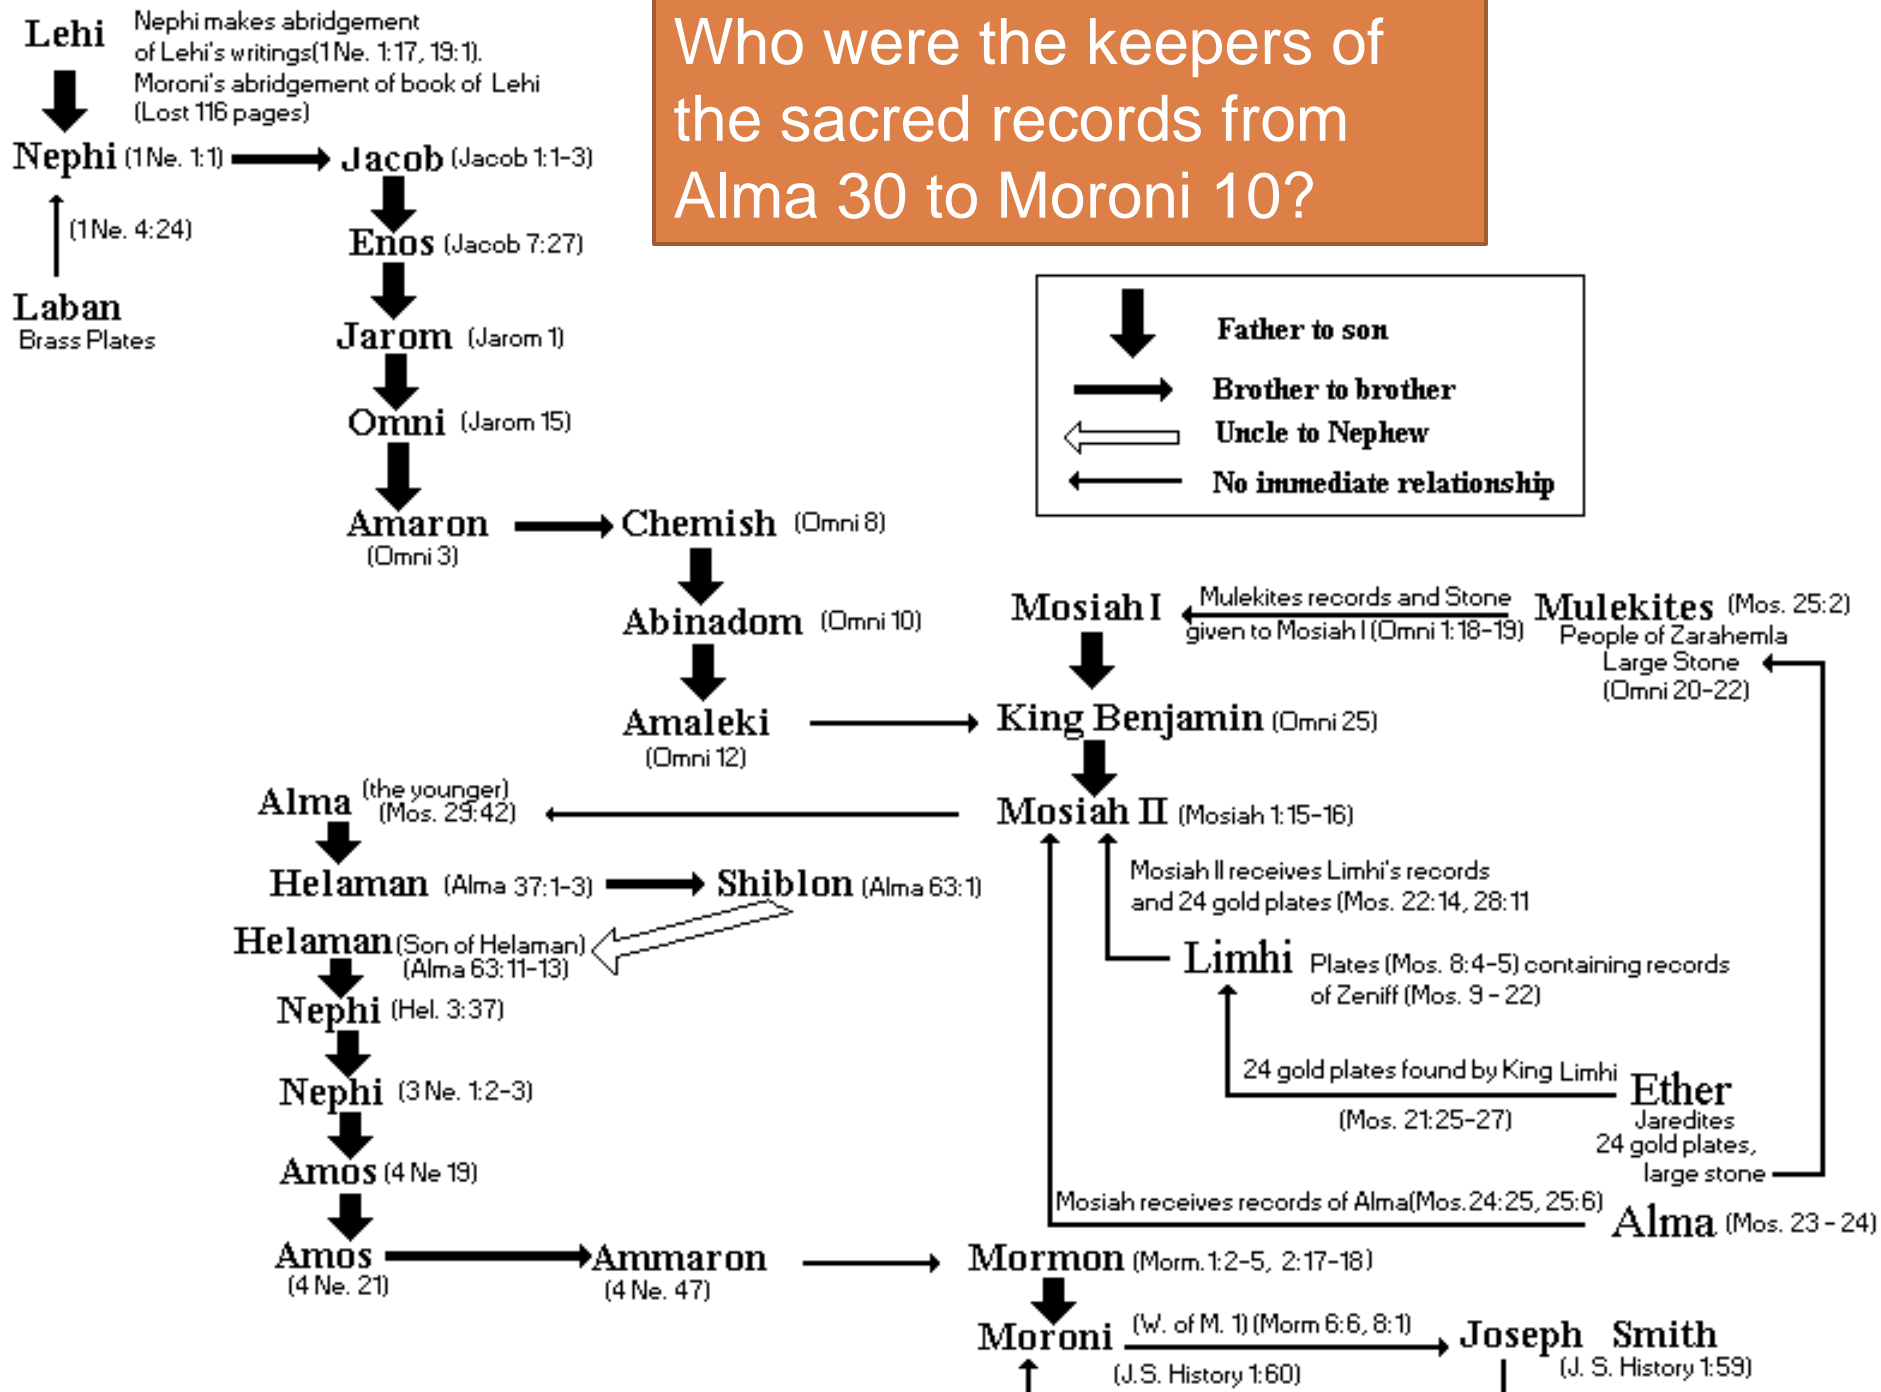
Who were the keepers of the sacred records from Alma 30 to Moroni 10?

Lehi

Nephi makes abridgement of Lehi's writings(1 Ne. 1:17, 19:1). Moroni's abridgement of book of Lehi (Lost 116 pages)

Nephi (1 Ne. 1:1)

Jacob (Jacob 1:1-3)

(1 Ne. 4:24)

Laban
Brass Plates

Enos (Jacob 7:27)

Jarom (Jarom 1)

Omni (Jarom 15)

Amaron
(Omni 3)

Chemish (Omni 8)

Abinadom (Omni 10)

Amaleki
(Omni 12)

Father to son
Brother to brother
Uncle to Nephew
No immediate relationship

Mosiah I

Mulekites records and Stone given to Mosiah I (Omni 1:18-19)

Mulekites (Mos. 25:2)
People of Zarahemla
Large Stone
(Omni 20-22)

King Benjamin (Omni 25)

Alma (the younger) (Mos. 29:42)

Mosiah II (Mosiah 1:15-16)

Helaman (Alma 37:1-3)

Shiblon (Alma 63:1)

Mosiah II receives Limhi's records and 24 gold plates (Mos. 22:14, 28:11

Helaman (Son of Helaman) (Alma 63:11-13)

Limhi Plates (Mos. 8:4-5) containing records of Zeniff (Mos. 9 - 22)

Nephi (Hel. 3:37)

Nephi (3 Ne. 1:2-3)

24 gold plates found by King Limhi
(Mos. 21:25-27)

Ether
Jaredites
24 gold plates,
large stone

Amos (4 Ne 19)

Mosiah receives records of Alma(Mos. 24:25, 25:6)

Alma (Mos. 23 - 24)

Amos
(4 Ne. 21)

Ammaron
(4 Ne. 47)

Mormon (Morm. 1:2-5, 2:17-18)

Moroni (W. of M. 1) (Morm 6:6, 8:1)
(J.S. History 1:60)

Joseph Smith
(J. S. History 1:59)